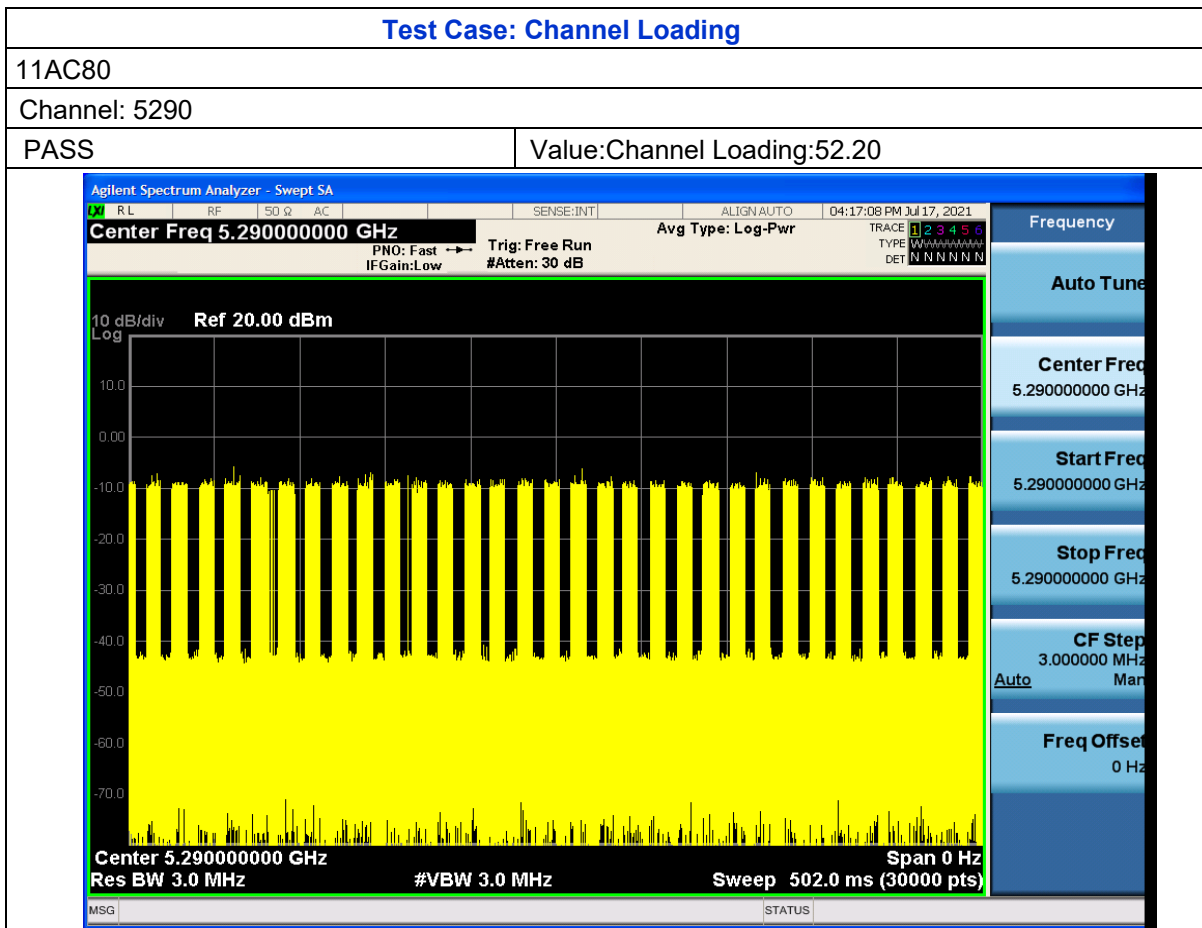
Test Case: Channel Loading

11AC80

Channel: 5290

| PASS | Value:Channel Loading:52.20 |
|---|---|

Agilent Spectrum Analyzer - Swept SA

RL RF 50 Ω AC SENSE:INT ALIGN AUTO 04:17:08 PM Jul 17, 2021

Center Freq 5.290000000 GHz

PNO: Fast IFGain:Low

Trig: Free Run #Atten: 30 dB

Avg Type: Log-Pwr

TRACE 1 2 3 4 5 6 TYPE WWWWWW DET N N N N N N

Frequency

Auto Tune

Center Freq 5.290000000 GHz

Start Freq 5.290000000 GHz

Stop Freq 5.290000000 GHz

CF Step 3.000000 MHz Auto Man

Freq Offset 0 Hz

10 dB/div Log Ref 20.00 dBm

10.0
0.00
-10.0
-20.0
-30.0
-40.0
-50.0
-60.0
-70.0

Center 5.290000000 GHz
Span 0 Hz
Res BW 3.0 MHz
#VBW 3.0 MHz
Sweep 502.0 ms (30000 pts)

MSG STATUS